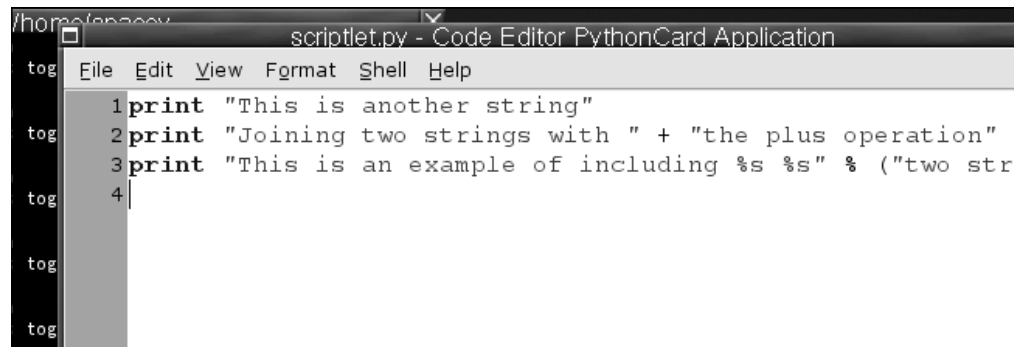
/home/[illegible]

scriptlet.py - Code Editor PythonCard Application

File Edit View Format Shell Help

1 print "This is another string"
2 print "Joining two strings with " + "the plus operation"
3 print "This is an example of including %s %s" % ("two str
4

tog
tog
tog
tog
tog